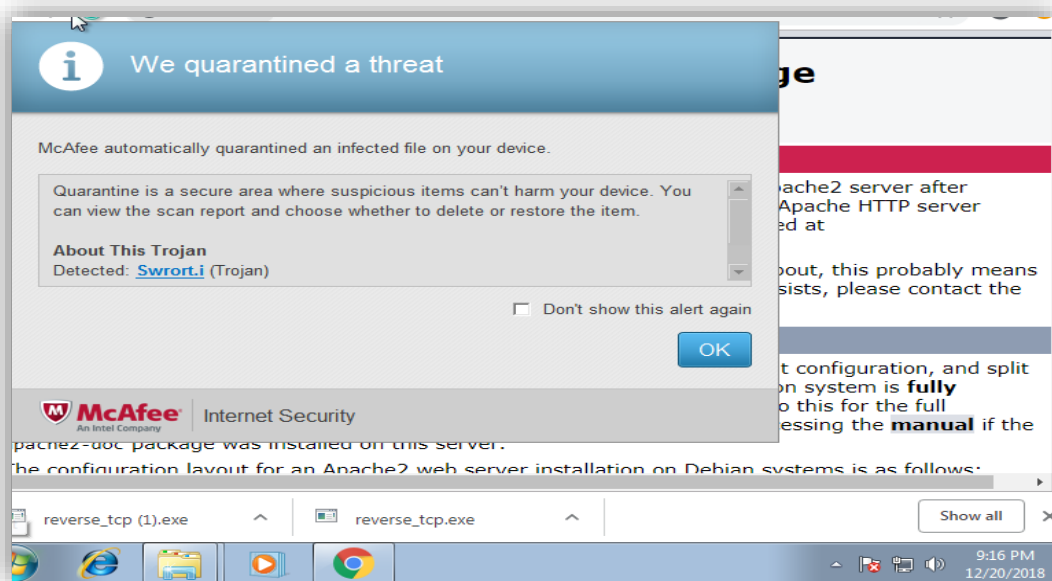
We quarantined a threat

McAfee automatically quarantined an infected file on your device.

Quarantine is a secure area where suspicious items can't harm your device. You can view the scan report and choose whether to delete or restore the item.

About This Trojan
Detected: Swrort.i (Trojan)

Don't show this alert again

OK

McAfee An Intel Company | Internet Security

ge

pache2 server after
Apache HTTP server
ed at

bout, this probably means
sists, please contact the

t configuration, and split
on system is **fully**
o this for the full
essing the **manual** if the
pache2-doc package was installed on this server.

The configuration layout for an Apache2 web server installation on Debian systems is as follows:

reverse_tcp (1).exe
reverse_tcp.exe
Show all

9:16 PM
12/20/2018